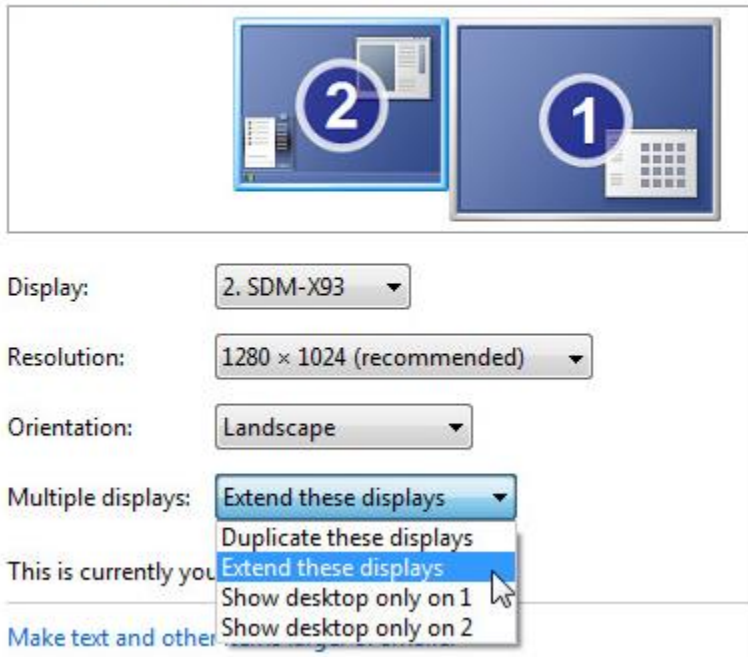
2

1

Display: 2. SDM-X93

Resolution: 1280 × 1024 (recommended)

Orientation: Landscape

Multiple displays: Extend these displays

Duplicate these displays
Extend these displays
Show desktop only on 1
Show desktop only on 2

This is currently you

Make text and other